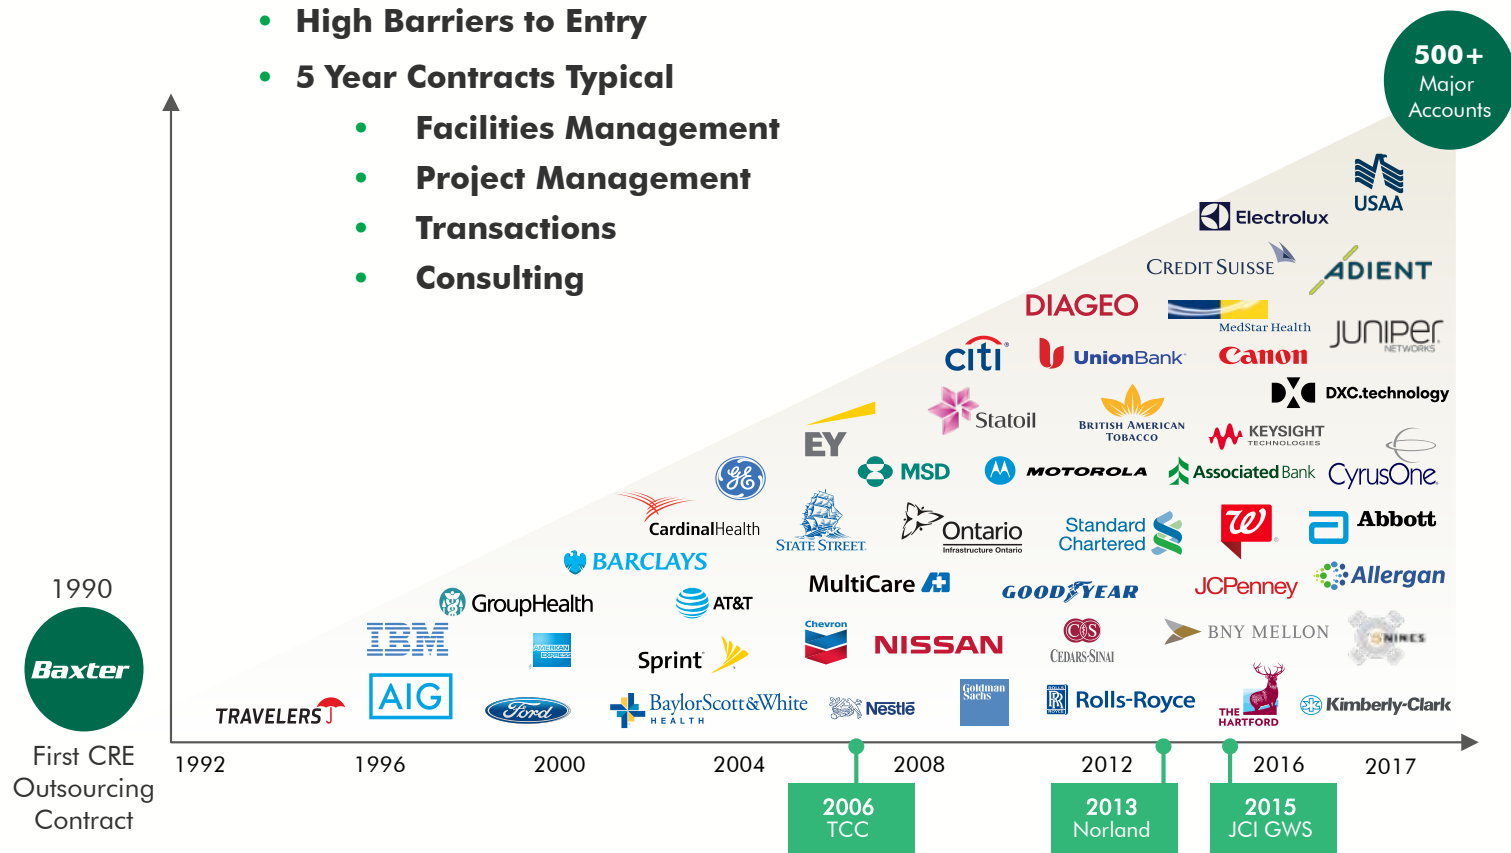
• High Barriers to Entry
• 5 Year Contracts Typical
• Facilities Management
• Project Management
• Transactions
• Consulting

500+ Major Accounts

USAA
Electrolux
CREDIT SUISSE
ADIENT
DIAGEO
MedStar Health
JUNIPER NETWORKS
citi
UnionBank
Canon
DXC.technology
Statoil
BRITISH AMERICAN TOBACCO
KEYSIGHT TECHNOLOGIES
EY
MSD
MOTOROLA
Associated Bank
CyrusOne
CardinalHealth
STATE STREET
Ontario Infrastructure Ontario
Standard Chartered
Abbott
BARCLAYS
MultiCare
GOODYEAR
JCPenney
Allergan
GroupHealth
AT&T
IBM
AMERICAN EXPRESS
Sprint
Chevron
NISSAN
CEDARS-SINAI
BNY MELLON
NINES
TRAVELERS
AIG
Ford
BaylorScott&White HEALTH
Nestlé
Goldman Sachs
Rolls-Royce
THE HARTFORD
Kimberly-Clark

1990
Baxter
First CRE Outsourcing Contract

1992
1996
2000
2004
2008
2012
2016
2017

2006 TCC
2013 Norland
2015 JCI GWS